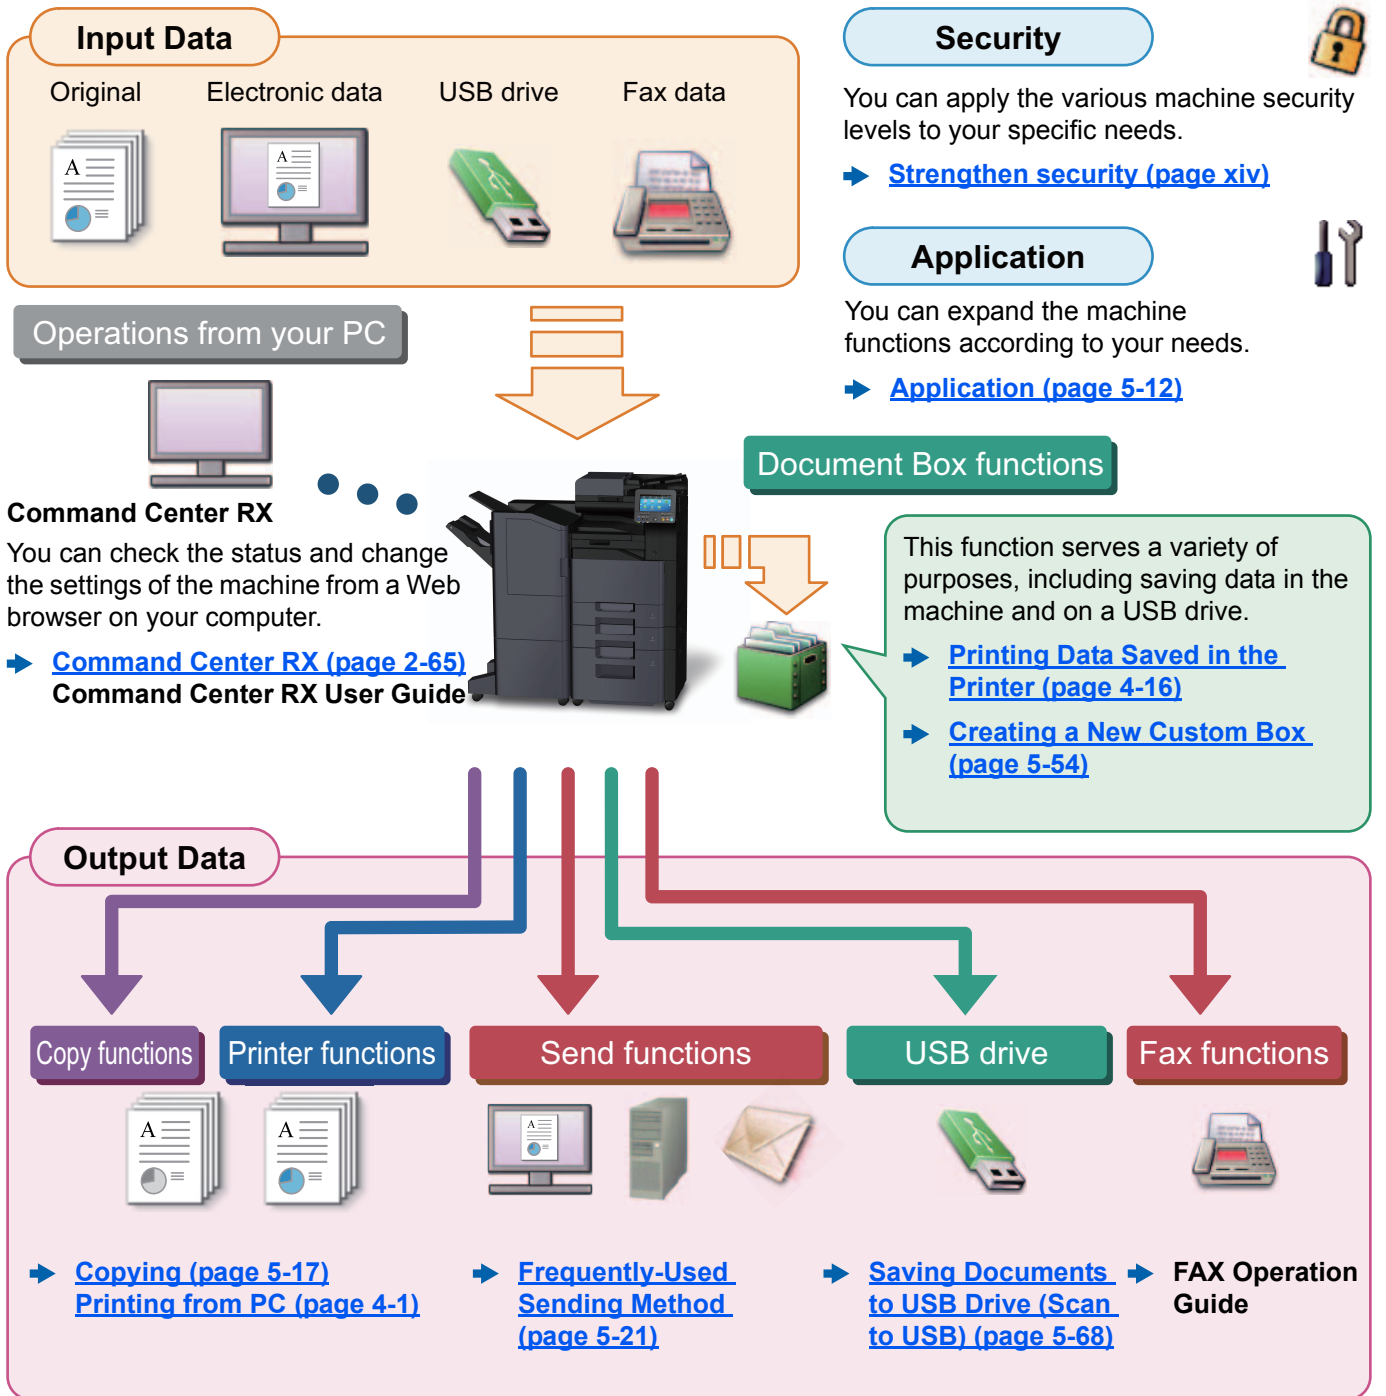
Input Data

Original

Electronic data

USB drive

Fax data

Security

You can apply the various machine security levels to your specific needs.

Strengthen security (page xiv)

Application

You can expand the machine functions according to your needs.

Application (page 5-12)

Operations from your PC

Command Center RX

You can check the status and change the settings of the machine from a Web browser on your computer.

Command Center RX (page 2-65)
Command Center RX User Guide

Document Box functions

This function serves a variety of purposes, including saving data in the machine and on a USB drive.

Printing Data Saved in the Printer (page 4-16)

Creating a New Custom Box (page 5-54)

Output Data

Copy functions

Printer functions

Send functions

USB drive

Fax functions

Copying (page 5-17)
Printing from PC (page 4-1)

Frequently-Used Sending Method (page 5-21)

Saving Documents to USB Drive (Scan to USB) (page 5-68)

FAX Operation Guide